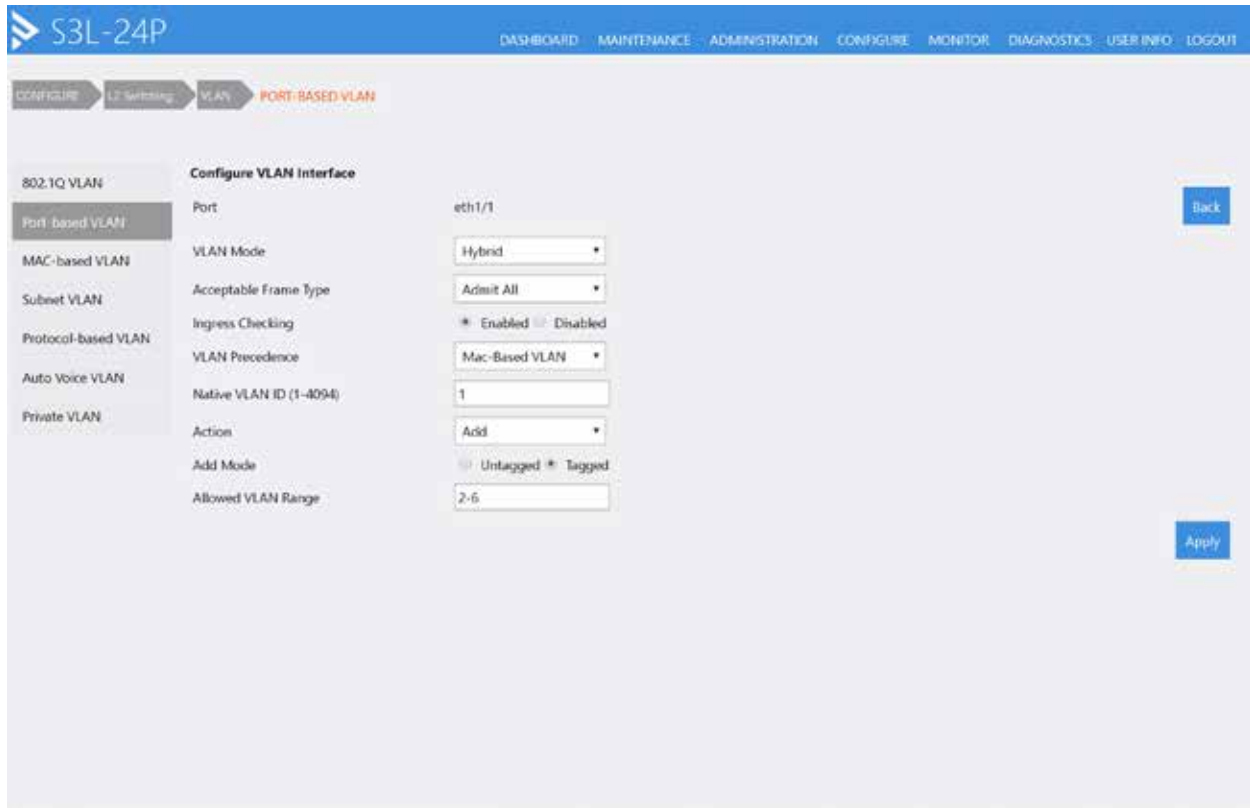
S3L-24P

DASHBOARD MAINTENANCE ADMINISTRATION CONFIGURE MONITOR DIAGNOSTICS USER INFO LOGOUT

CONFIGURE L2 Settings VLAN PORT-BASED VLAN

802.1Q VLAN
Port-based VLAN
MAC-based VLAN
Subnet VLAN
Protocol-based VLAN
Auto Voice VLAN
Private VLAN

Configure VLAN Interface

| | |
|---|---|
| Port | eth1/1 |
| VLAN Mode | Hybrid |
| Acceptable Frame Type | Admit All |
| Ingress Checking | Enabled Disabled |
| VLAN Precedence | Mac-Based VLAN |
| Native VLAN ID (1-4094) | 1 |
| Action | Add |
| Add Mode | Untagged Tagged |
| Allowed VLAN Range | 2-6 |

Back

Apply